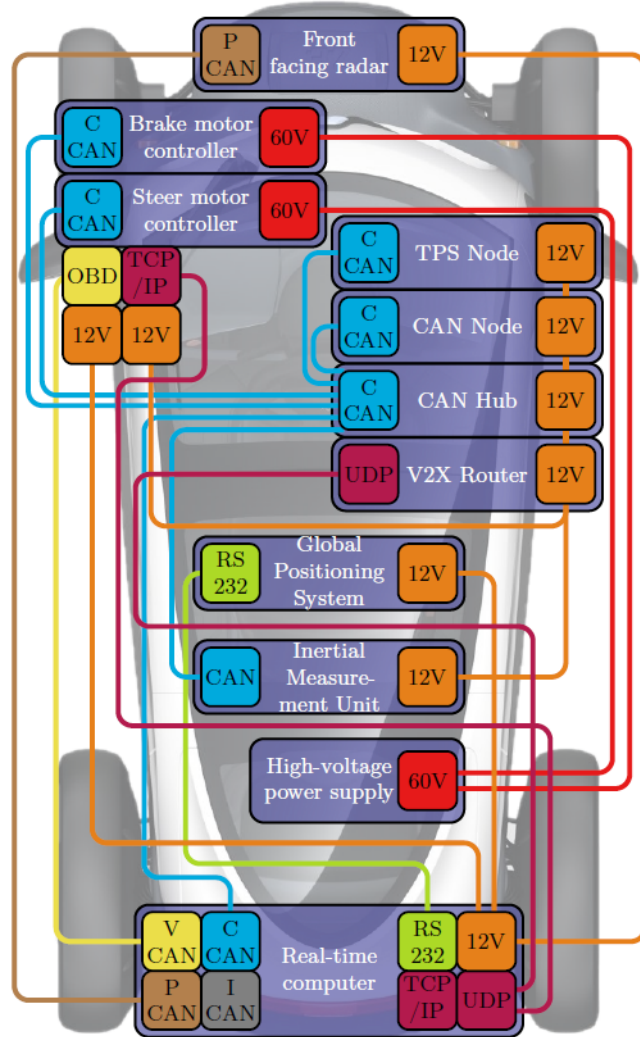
P CAN
Front facing radar
12V

C CAN
Brake motor controller
60V

C CAN
Steer motor controller
60V

OBD
TCP /IP
12V
12V

C CAN
TPS Node
12V

C CAN
CAN Node
12V

C CAN
CAN Hub
12V

UDP
V2X Router
12V

RS 232
Global Positioning System
12V

CAN
Inertial Measurement Unit
12V

High-voltage power supply
60V

V CAN
C CAN
P CAN
I CAN
Real-time computer
RS 232
12V
TCP /IP
UDP